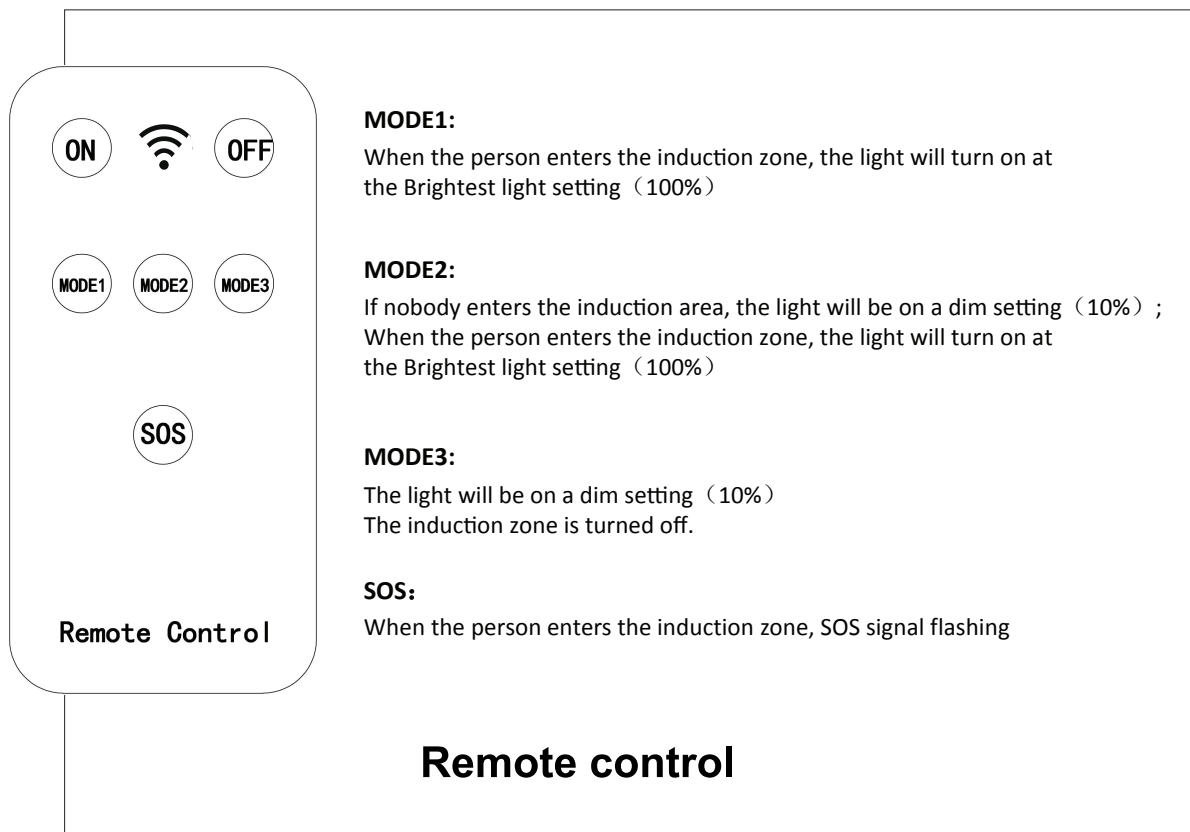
ON
OFF
MODE1
MODE2
MODE3
SOS
Remote Control

**MODE1:**
When the person enters the induction zone, the light will turn on at the Brightest light setting（100%）

**MODE2:**
If nobody enters the induction area, the light will be on a dim setting（10%）;
When the person enters the induction zone, the light will turn on at the Brightest light setting（100%）

**MODE3:**
The light will be on a dim setting（10%）
The induction zone is turned off.

**SOS：**
When the person enters the induction zone, SOS signal flashing

Remote control